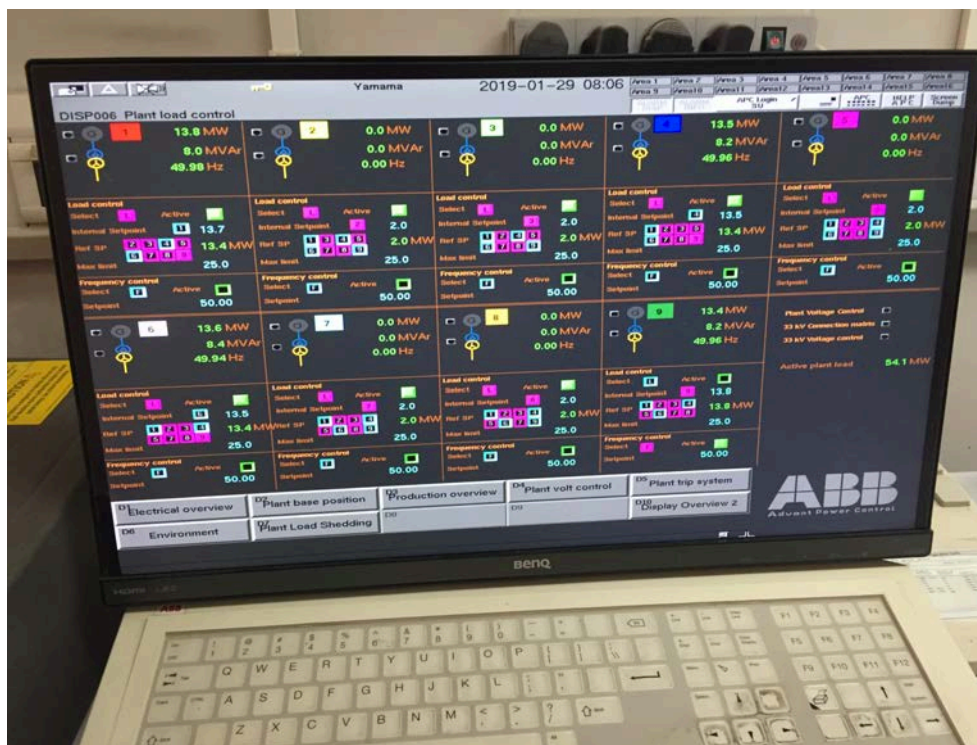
Yamama 2019-01-29 08:06

Area 1 Area 2 Area 3 Area 4 Area 5 Area 6 Area 7 Area 8
Area 9 Area 10 Area 11 Area 12 Area 13 Area 14 Area 15 Area 16

APC Login SU

DISP006 Plant load control

1
13.8 MW
8.0 MVAr
49.98 Hz

Load control
Select
Active
Internal Setpoint 13.7
Ref SP 13.4 MW
Max limit 25.0

Frequency control
Select Active
Setpoint 50.00

2
0.0 MW
0.0 MVAr
0.00 Hz

Load control
Select Active
Internal Setpoint 2.0
Ref SP 2.0 MW
Max limit 25.0

Frequency control
Select Active
Setpoint 50.00

3
0.0 MW
0.0 MVAr
0.00 Hz

Load control
Select Active
Internal Setpoint 2.0
Ref SP 2.0 MW
Max limit 25.0

Frequency control
Select Active
Setpoint 50.00

4
13.5 MW
8.2 MVAr
49.96 Hz

Load control
Select Active
Internal Setpoint 13.5
Ref SP 13.4 MW
Max limit 25.0

Frequency control
Select Active
Setpoint 50.00

5
0.0 MW
0.0 MVAr
0.00 Hz

Load control
Select Active
Internal Setpoint 2.0
Ref SP 2.0 MW
Max limit 25.0

Frequency control
Select Active
Setpoint 50.00

6
13.6 MW
8.4 MVAr
49.94 Hz

Load control
Select Active
Internal Setpoint 13.5
Ref SP 13.4 MW
Max limit 25.0

Frequency control
Select Active
Setpoint 50.00

7
0.0 MW
0.0 MVAr
0.00 Hz

Load control
Select Active
Internal Setpoint 2.0
Ref SP 2.0 MW
Max limit 25.0

Frequency control
Select Active
Setpoint 50.00

8
0.0 MW
0.0 MVAr
0.00 Hz

Load control
Select Active
Internal Setpoint 2.0
Ref SP 2.0 MW
Max limit 25.0

Frequency control
Select Active
Setpoint 50.00

9
13.4 MW
8.2 MVAr
49.96 Hz

Load control
Select Active
Internal Setpoint 13.8
Ref SP 13.8 MW
Max limit 25.0

Frequency control
Select Active
Setpoint 50.00

Plant Voltage Control
33 kV Connection matrix
33 kV Voltage control

Active plant load 54.1 MW

D1 Electrical overview
D2 Plant base position
D3 Production overview
D4 Plant volt control
D5 Plant trip system
D6 Environment
D7 Plant Load Shedding
D8
D9
D10 Display Overview 2

ABB
Advant Power Control

BenQ